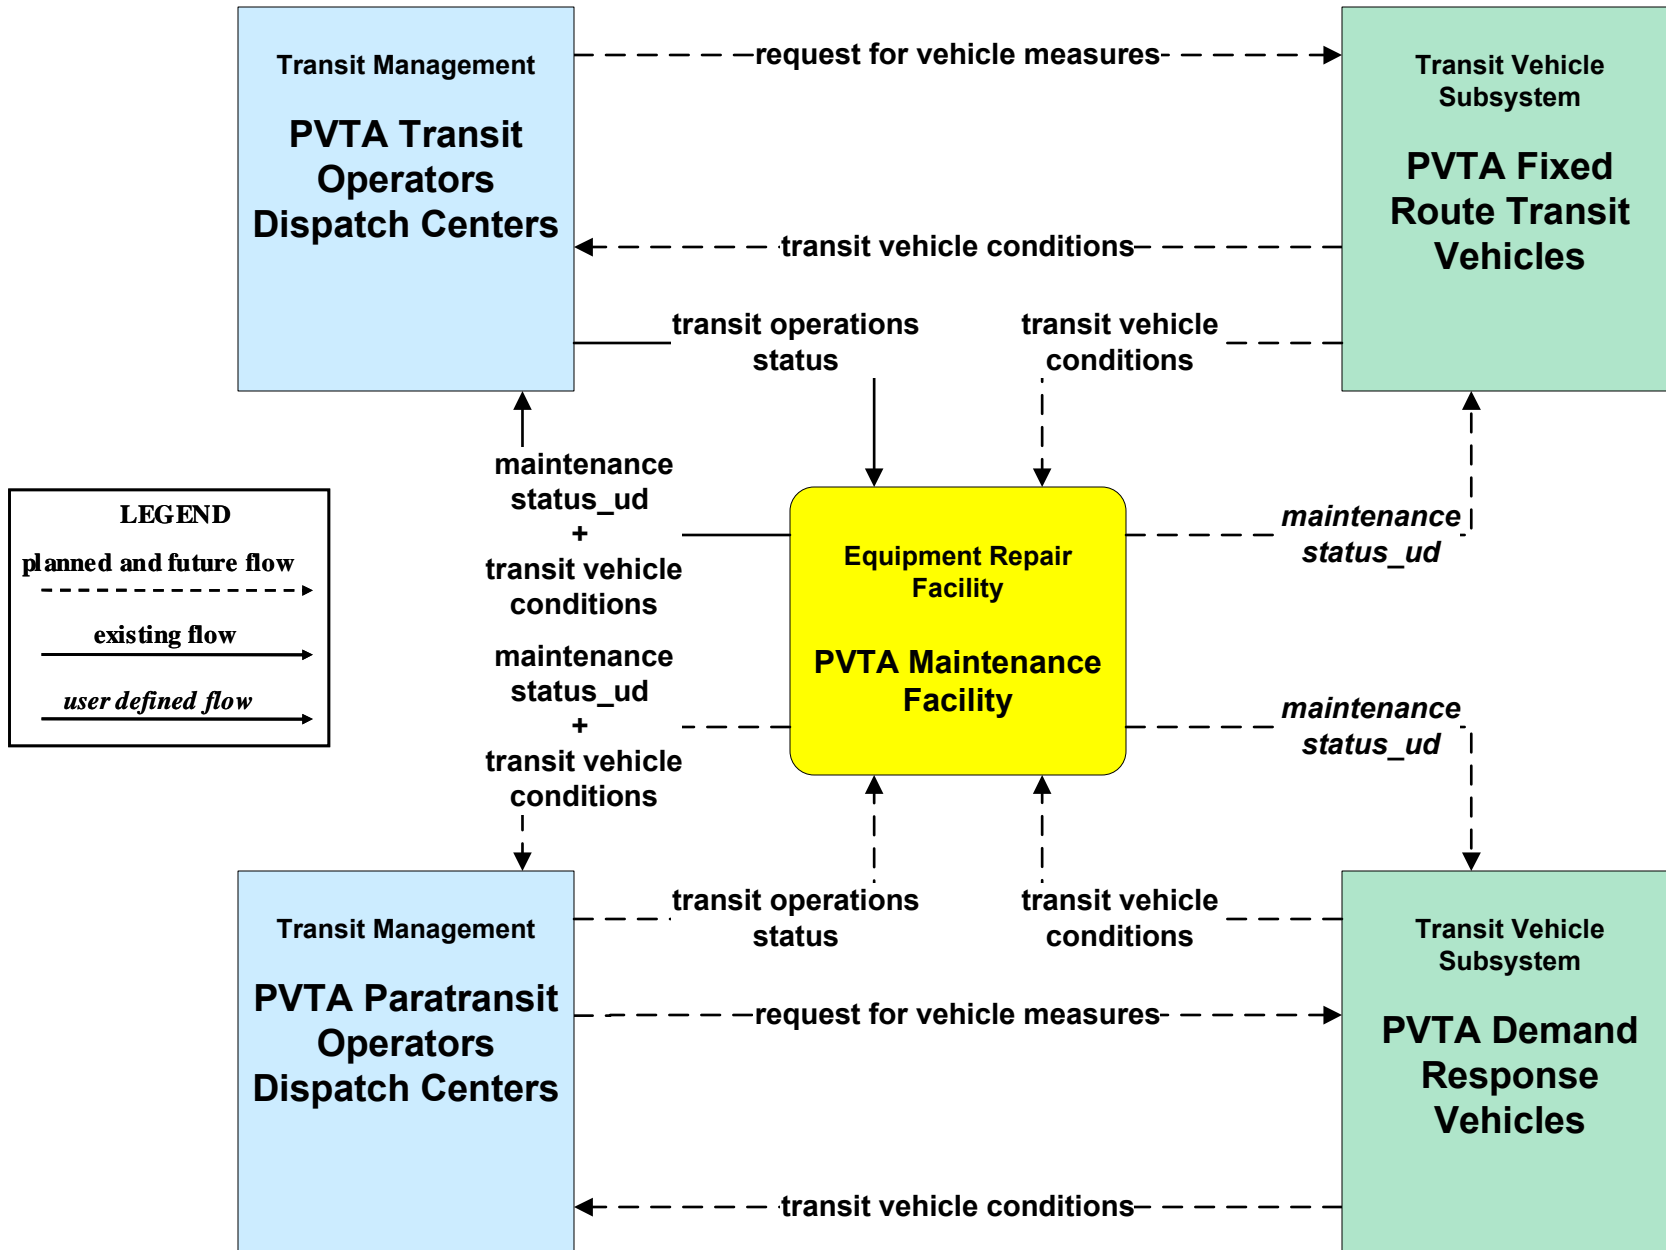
Transit Management

PVTA Transit Operators Dispatch Centers

request for vehicle measures

Transit Vehicle Subsystem

PVTA Fixed Route Transit Vehicles

transit vehicle conditions

transit operations status

transit vehicle conditions

maintenance status_ud
+
transit vehicle conditions

LEGEND

planned and future flow

existing flow

user defined flow

Equipment Repair Facility

PVTA Maintenance Facility

maintenance status_ud

maintenance status_ud
+
transit vehicle conditions

maintenance status_ud

transit operations status

transit vehicle conditions

Transit Management

PVTA Paratransit Operators Dispatch Centers

request for vehicle measures

Transit Vehicle Subsystem

PVTA Demand Response Vehicles

transit vehicle conditions